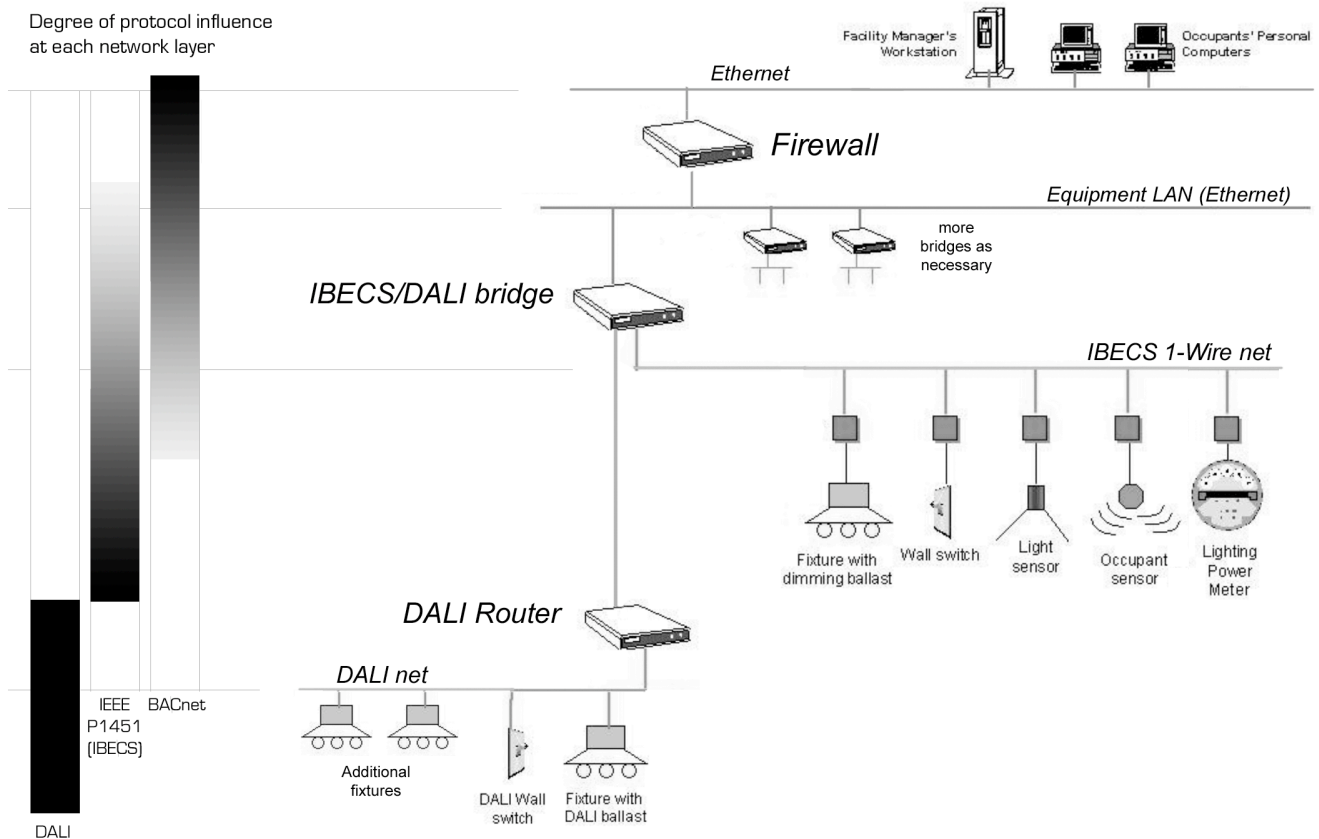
Degree of protocol influence at each network layer

Facility Manager's Workstation

Occupants' Personal Computers

Ethernet

Firewall

Equipment LAN (Ethernet)

more bridges as necessary

IBECS/DALI bridge

IBECS 1-Wire net

Fixture with dimming ballast

Wall switch

Light sensor

Occupant sensor

Lighting Power Meter

DALI Router

DALI net

Additional fixtures

DALI Wall switch

Fixture with DALI ballast

IEEE P1451 (IBECS)

BACnet

DALI